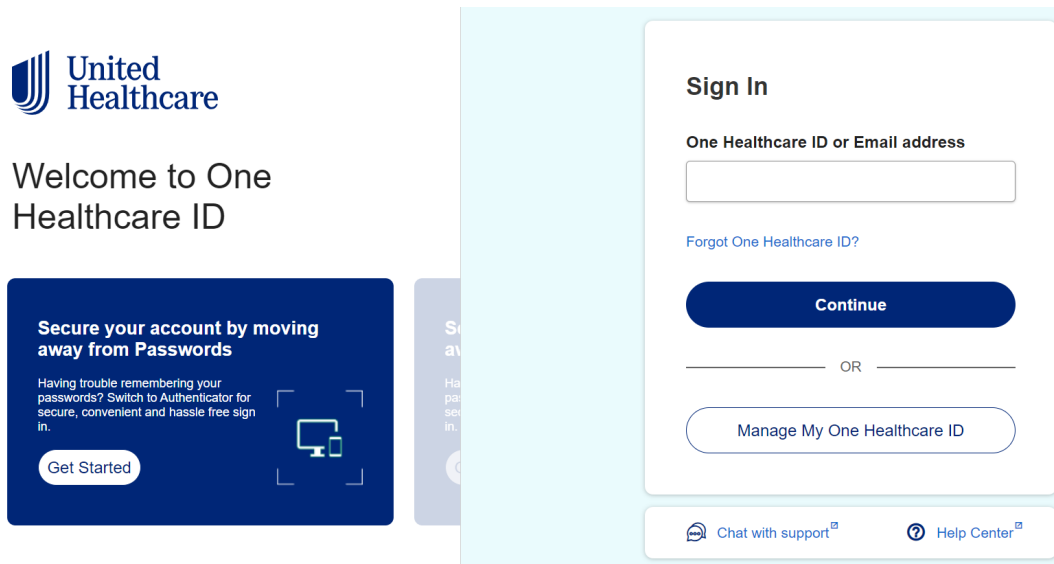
United Healthcare

Welcome to One Healthcare ID

Secure your account by moving away from Passwords

Having trouble remembering your passwords? Switch to Authenticator for secure, convenient and hassle free sign in.

Get Started

Se
aw

Ha
pas
sec
in.

Sign In

One Healthcare ID or Email address

Forgot One Healthcare ID?

Continue

OR

Manage My One Healthcare ID

Chat with support

Help Center